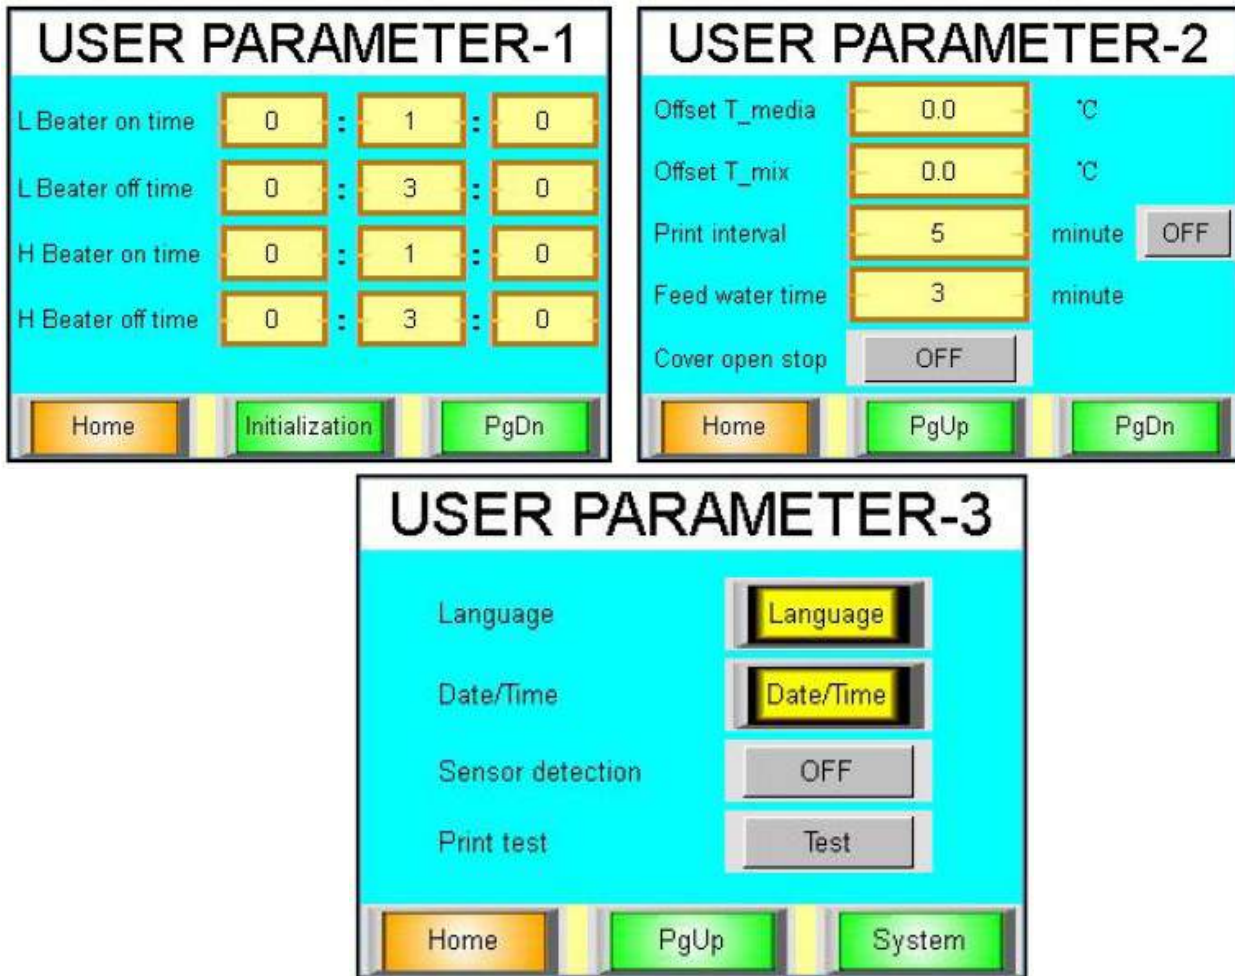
USER PARAMETER-1

L Beater on time 0 : 1 : 0
L Beater off time 0 : 3 : 0
H Beater on time 0 : 1 : 0
H Beater off time 0 : 3 : 0

Home Initialization PgDn

USER PARAMETER-2

Offset T_media 0.0 ℃
Offset T_mix 0.0 ℃
Print interval 5 minute OFF
Feed water time 3 minute
Cover open stop OFF

Home PgUp PgDn

USER PARAMETER-3

Language Language
Date/Time Date/Time
Sensor detection OFF
Print test Test

Home PgUp System